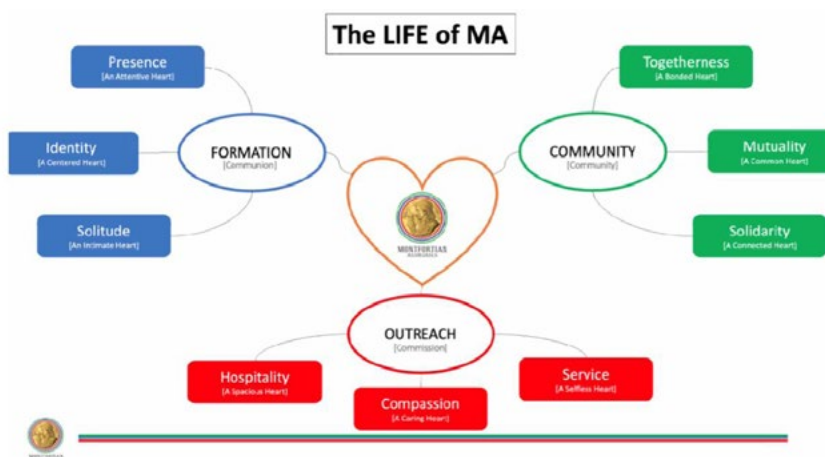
The LIFE of MA

Presence
[An Attentive Heart]

Identity
[A Centered Heart]

Solitude
[An Intimate Heart]

FORMATION
[Communion]

MONTFORTIAN
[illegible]

COMMUNITY
[Community]

Togetherness
[A Bonded Heart]

Mutuality
[A Common Heart]

Solidarity
[A Connected Heart]

OUTREACH
[Commission]

Hospitality
[A Spacious Heart]

Compassion
[A Caring Heart]

Service
[A Selfless Heart]